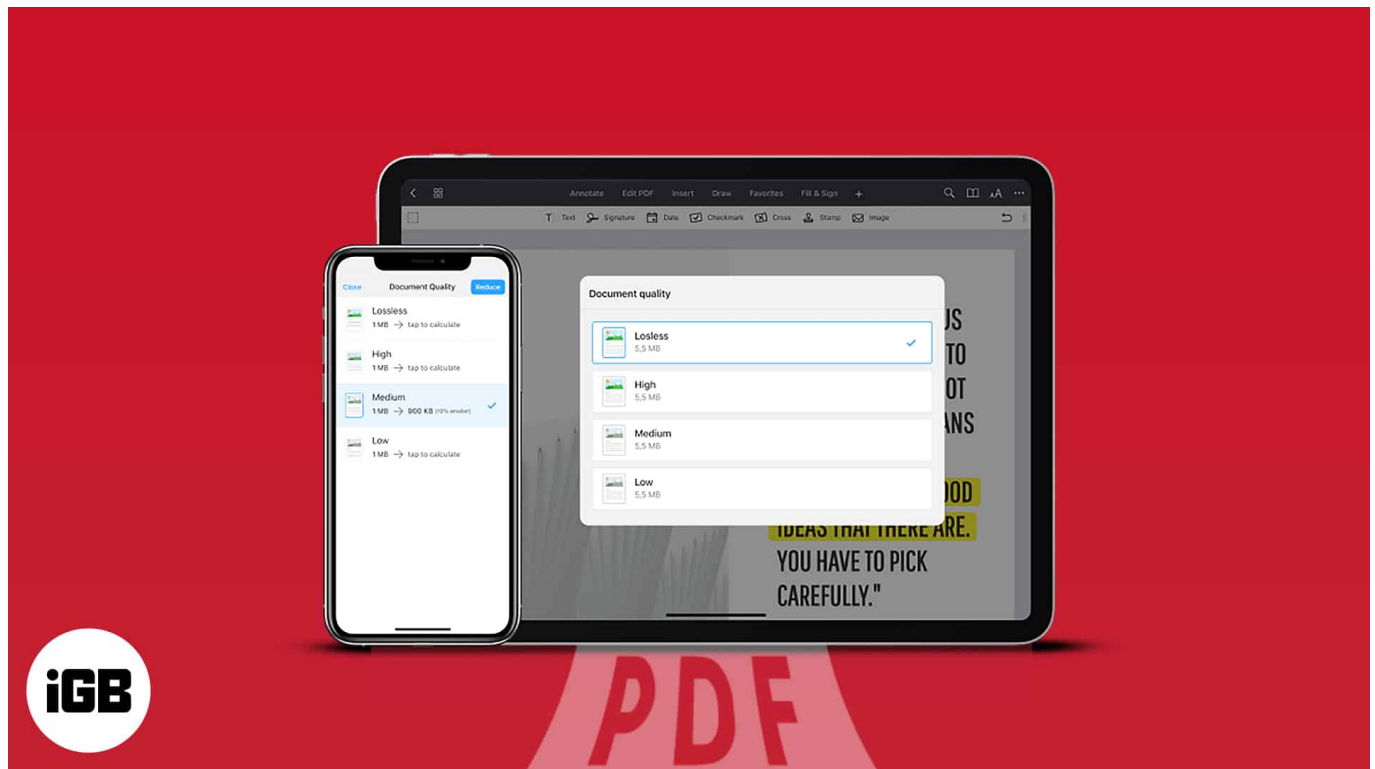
Annotate Edit PDF Insert Draw Favorites Fill & Sign +

Text Signature Date Checkmark Cross Stamp Image

Close Document Quality Reduce

Lossless
1 MB → tap to calculate

High
1 MB → tap to calculate

Medium
1 MB → 900 KB (10% smaller)

Low
1 MB → tap to calculate

Document quality

Losless
5,5 MB

High
5,5 MB

Medium
5,5 MB

Low
5,5 MB

US
TO
OT
ANS
OOD
IDEAS THAT THERE ARE.
YOU HAVE TO PICK
CAREFULLY."

PDF

iGB